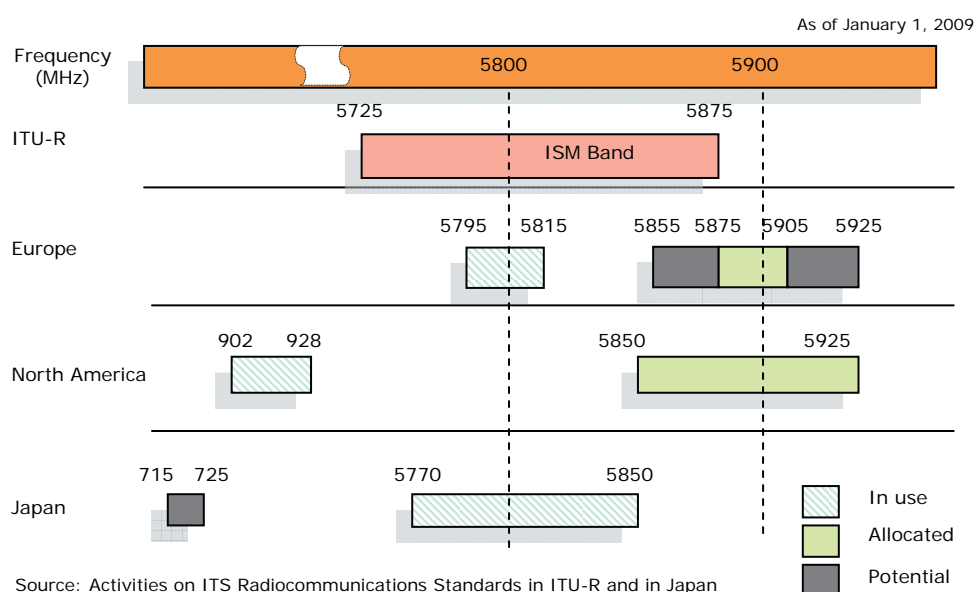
As of January 1, 2009

Frequency (MHz)

5800

5900

5725

5875

ITU-R

ISM Band

5795

5815

5855

5875

5905

5925

Europe

902

928

5850

5925

North America

715

725

5770

5850

Japan

In use

Allocated

Potential

Source: Activities on ITS Radiocommunications Standards in ITU-R and in Japan